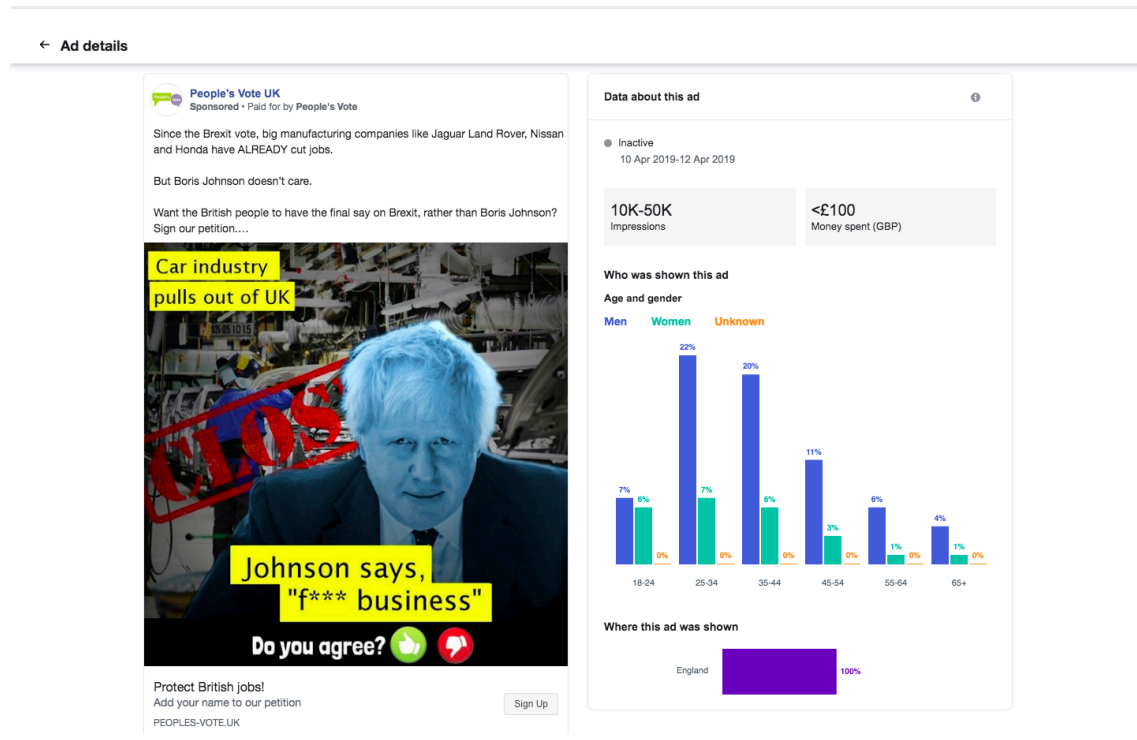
← Ad details

People's Vote UK
Sponsored • Paid for by People's Vote

Since the Brexit vote, big manufacturing companies like Jaguar Land Rover, Nissan and Honda have ALREADY cut jobs.

But Boris Johnson doesn't care.

Want the British people to have the final say on Brexit, rather than Boris Johnson? Sign our petition....

Car industry pulls out of UK

CLOSED

Johnson says, "f*** business"

Do you agree?

Protect British jobs!
Add your name to our petition
PEOPLES-VOTE.UK

Sign Up

Data about this ad

Inactive
10 Apr 2019-12 Apr 2019

10K-50K
Impressions

<£100
Money spent (GBP)

Who was shown this ad

Age and gender

Men Women Unknown

| | Men | Women | Unknown |
|---|---|---|---|
| 18-24 | 7% | 6% | 0% |
| 25-34 | 22% | 7% | 0% |
| 35-44 | 20% | 6% | 0% |
| 45-54 | 11% | 3% | 0% |
| 55-64 | 6% | 1% | 0% |
| 65+ | 4% | 1% | 0% |

Where this ad was shown

England 100%